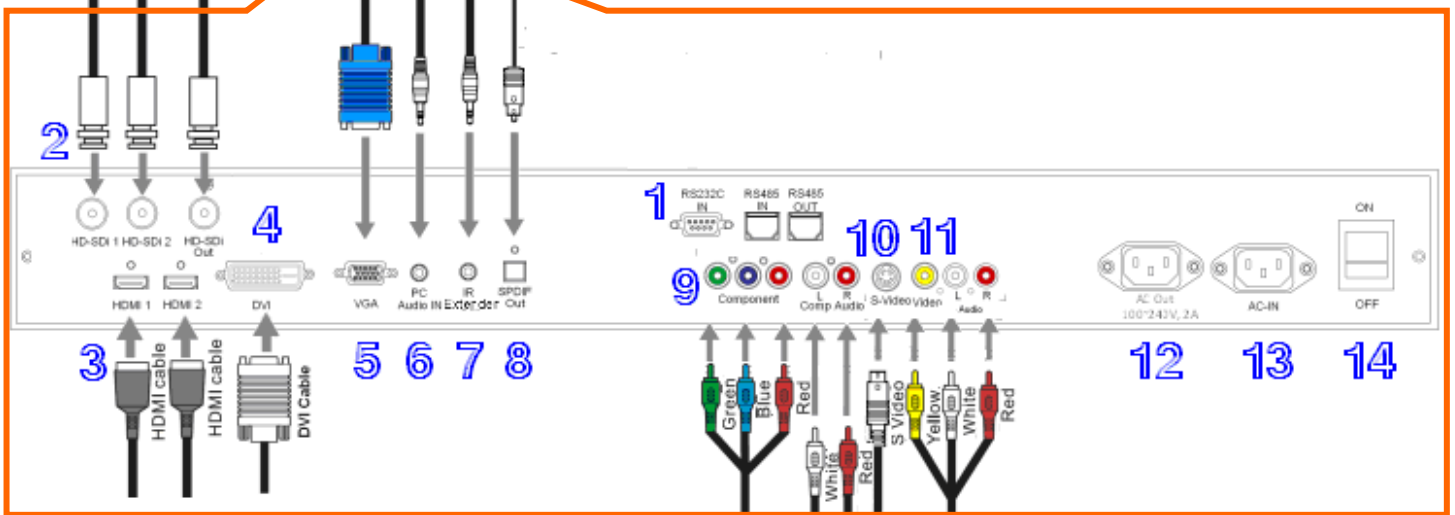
2

HD-SDI 1 HD-SDI 2 HD-SDI Out

4

HDMI 1 HDMI 2 DVI

VGA PC Audio IN IR Extender SPDIF Out

1

RS232C IN RS485 IN RS485 OUT

10 11

9

Component L R Comp Audio S-Video Video L R Audio

AC Out 100~240V, 2A

AC-IN

ON

OFF

3 HDMI cable HDMI cable DVI Cable

5 6 7 8

Green Blue Red White Red S Video Yellow White Red

12 13 14